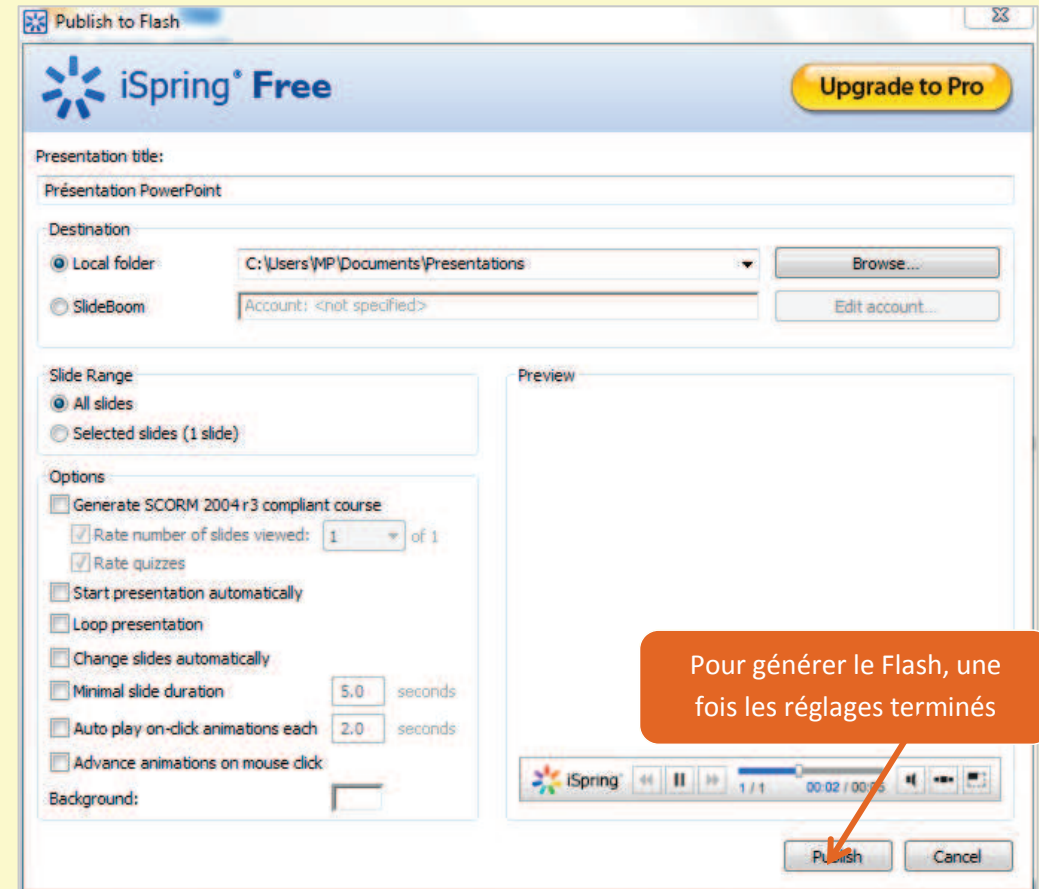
Publish to Flash

iSpring® Free

Upgrade to Pro

Presentation title:

Présentation PowerPoint

Destination

Local folder

C:\Users\MP\Documents\Presentations

Browse...

SlideBoom

Account: <not specified>

Edit account...

Slide Range

All slides

Selected slides (1 slide)

Preview

Options

Generate SCORM 2004 r3 compliant course

Rate number of slides viewed: 1 of 1

Rate quizzes

Start presentation automatically

Loop presentation

Change slides automatically

Minimal slide duration 5.0 seconds

Auto play on-click animations each 2.0 seconds

Advance animations on mouse click

Background:

Pour générer le Flash, une fois les réglages terminés

iSpring 1/1 00:02 / 00:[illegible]

Publish

Cancel